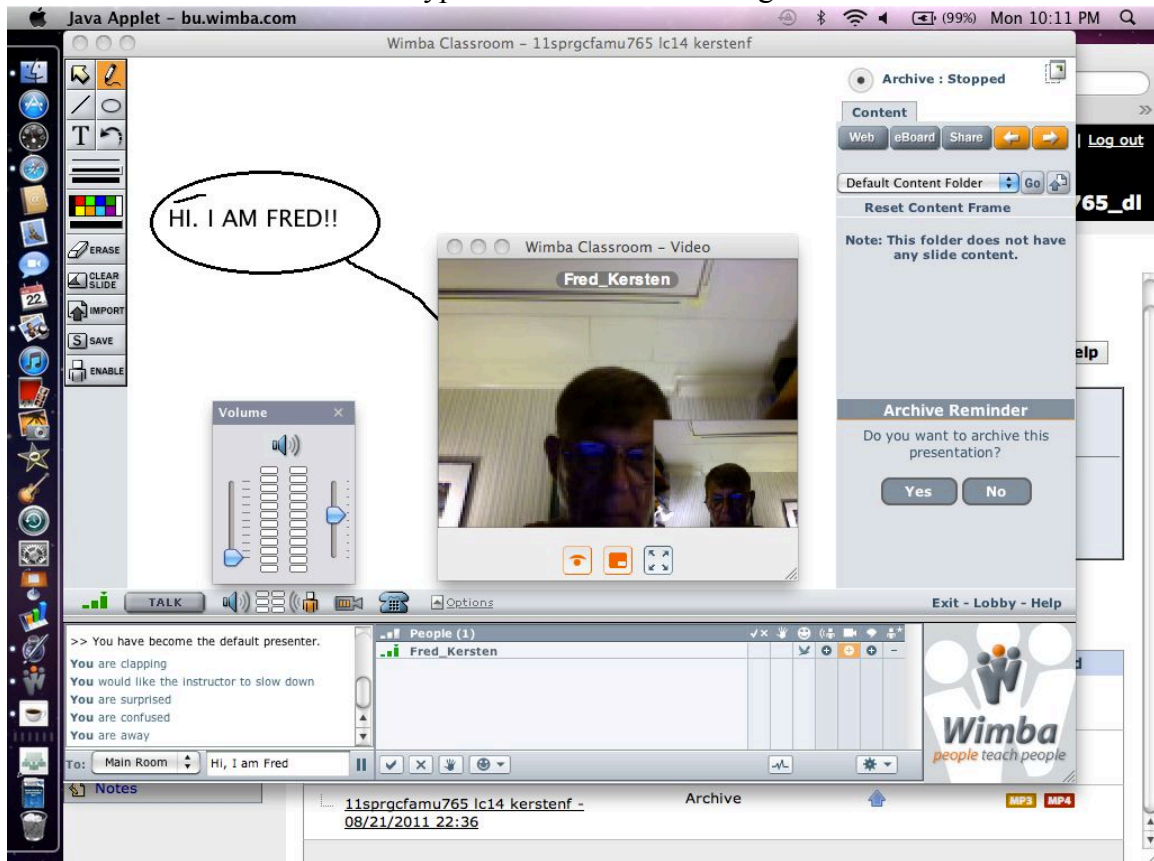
Java Applet - bu.wimba.com

(99%) Mon 10:11 PM

Wimba Classroom - 11sprgcfamu765 lc14 kerstenf

ERASE

CLEAR SLIDE

IMPORT

SAVE

ENABLE

HI. I AM FRED!!

Wimba Classroom - Video

Fred_Kersten

Volume

Archive : Stopped

Content

Web eBoard Share

Default Content Folder Go

Reset Content Frame

Note: This folder does not have any slide content.

Archive Reminder

Do you want to archive this presentation?

Yes No

| Log out

765_dl

elp

TALK

Options

Exit - Lobby - Help

>> You have become the default presenter.

You are clapping

You would like the instructor to slow down

You are surprised

You are confused

You are away

People (1)

Fred_Kersten

Wimba

people teach people

To: Main Room Hi, I am Fred

Notes

11sprgcfamu765 lc14 kerstenf - 08/21/2011 22:36

Archive

MP3 MP4